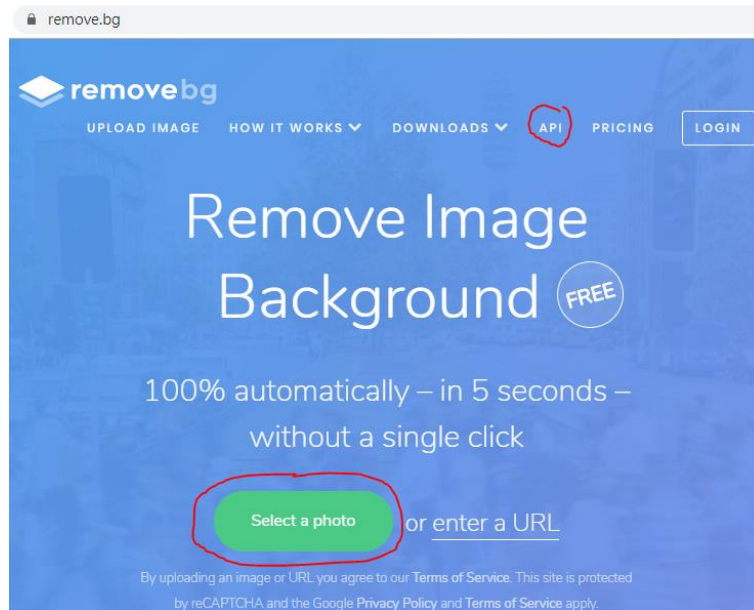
remove.bg

removebg

UPLOAD IMAGE HOW IT WORKS DOWNLOADS API PRICING LOGIN

Remove Image Background FREE

100% automatically – in 5 seconds – without a single click

Select a photo or enter a URL

By uploading an image or URL you agree to our Terms of Service. This site is protected by reCAPTCHA and the Google Privacy Policy and Terms of Service apply.